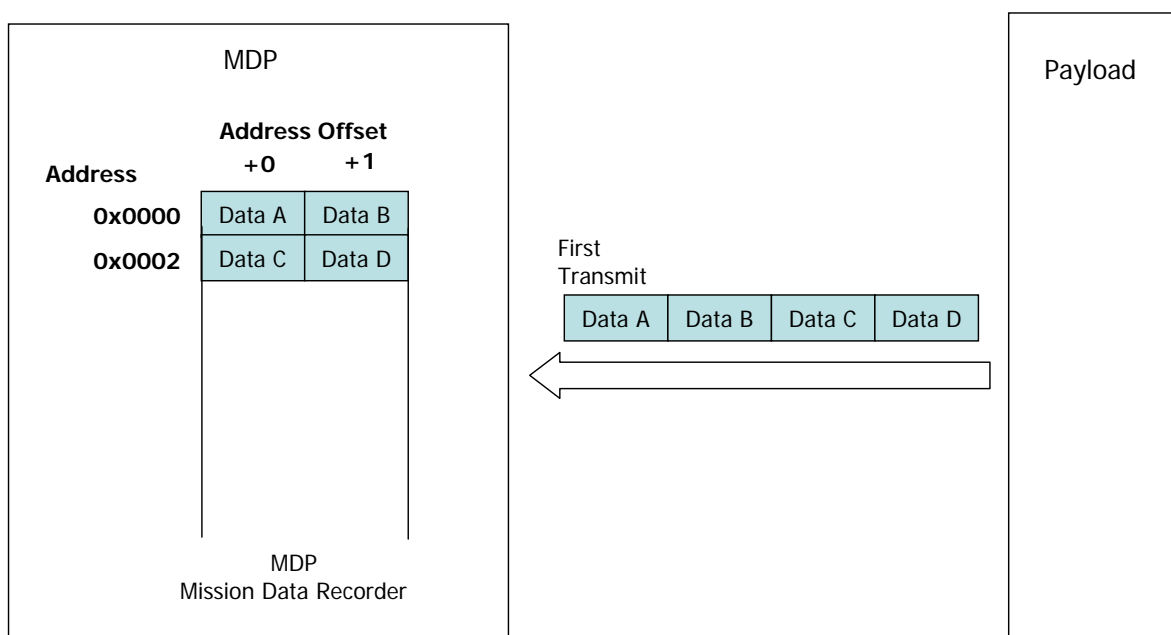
MDP

Address Offset

| Address | +0 | +1 |
|---|---|---|
| 0x0000 | Data A | Data B |
| 0x0002 | Data C | Data D |

MDP
Mission Data Recorder

First Transmit

| Data A | Data B | Data C | Data D |
|---|---|---|---|

Payload